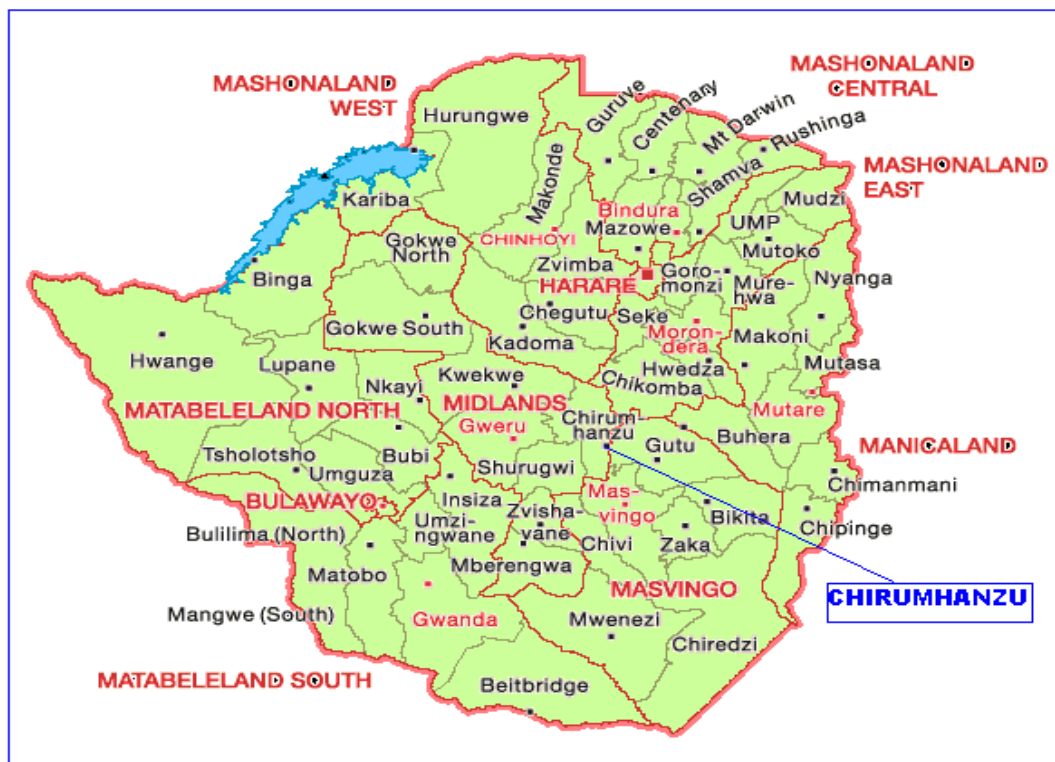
MASHONALAND WEST

MASHONALAND CENTRAL

MASHONALAND EAST

Hurungwe

Guruve

Centenary

Mt Darwin

Rushinga

Makonde

Shamva

Kariba

Bindura

Mudzi

UMP

Gokwe North

CHINHOYI

Mazowe

Mutoko

Binga

Zvimba

HARARE

Goromonzi

Murehwa

Nyanga

Chegutu

Seke

Gokwe South

Hwange

Kadoma

Marondera

Makoni

Lupane

Hwedza

Mutasa

Nkayi

Kwekwe

Chikomba

MATABELELAND NORTH

MIDLANDS

Gweru

Chirumhanzu

Mutare

Buhera

Tsholotsho

Bubi

Gutu

MANICALAND

Umguza

Shurugwi

Chimanmani

BULAWAYO

Insiza

Masvingo

Bulilima (North)

Umzingwane

Zvishavane

Bikita

Chipinge

Chivi

Zaka

Matobo

Mberengwa

MASVINGO

CHIRUMHANZU

Mangwe (South)

Gwanda

Mwenezi

Chiredzi

MATABELELAND SOUTH

Beitbridge